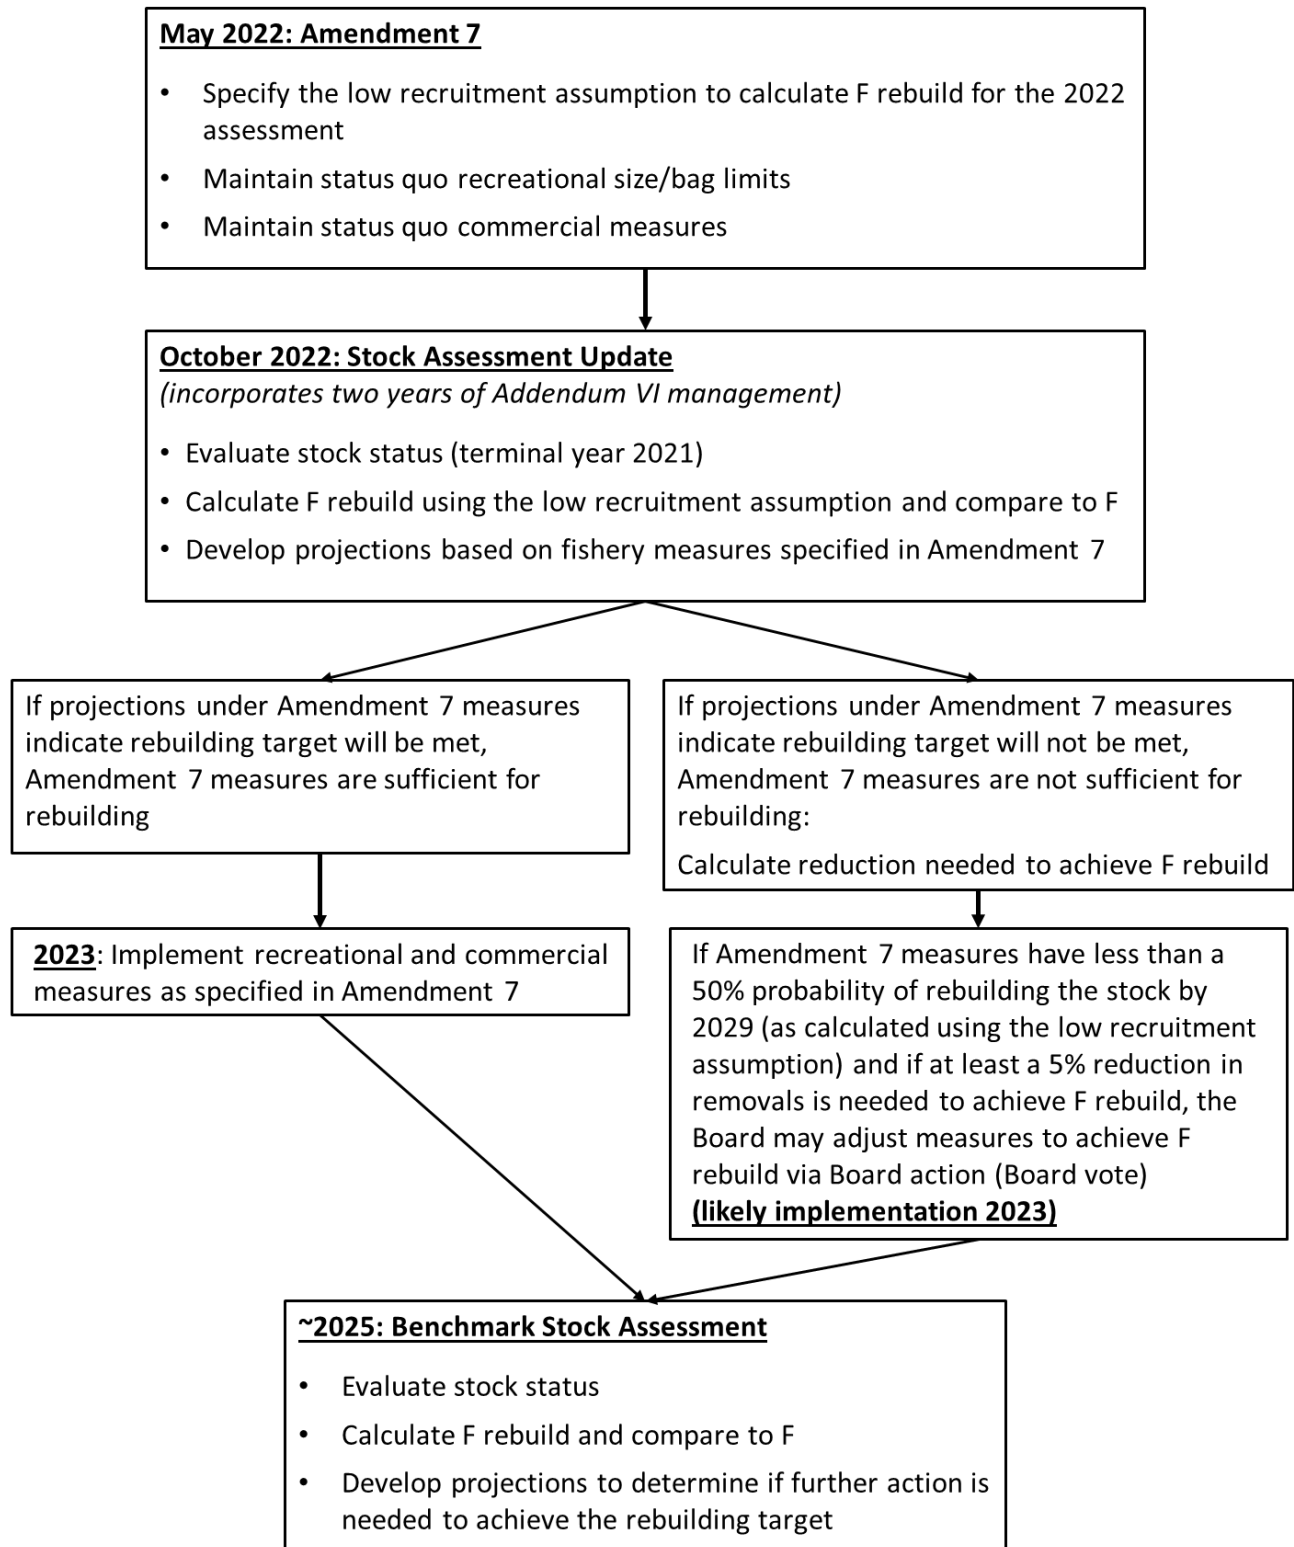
May 2022: Amendment 7

- Specify the low recruitment assumption to calculate F rebuild for the 2022 assessment
- Maintain status quo recreational size/bag limits
- Maintain status quo commercial measures

October 2022: Stock Assessment Update
(incorporates two years of Addendum VI management)

- Evaluate stock status (terminal year 2021)
- Calculate F rebuild using the low recruitment assumption and compare to F
- Develop projections based on fishery measures specified in Amendment 7

If projections under Amendment 7 measures indicate rebuilding target will be met, Amendment 7 measures are sufficient for rebuilding

If projections under Amendment 7 measures indicate rebuilding target will not be met, Amendment 7 measures are not sufficient for rebuilding:

Calculate reduction needed to achieve F rebuild

2023: Implement recreational and commercial measures as specified in Amendment 7

If Amendment 7 measures have less than a 50% probability of rebuilding the stock by 2029 (as calculated using the low recruitment assumption) and if at least a 5% reduction in removals is needed to achieve F rebuild, the Board may adjust measures to achieve F rebuild via Board action (Board vote)
(likely implementation 2023)

~2025: Benchmark Stock Assessment

- Evaluate stock status
- Calculate F rebuild and compare to F
- Develop projections to determine if further action is needed to achieve the rebuilding target